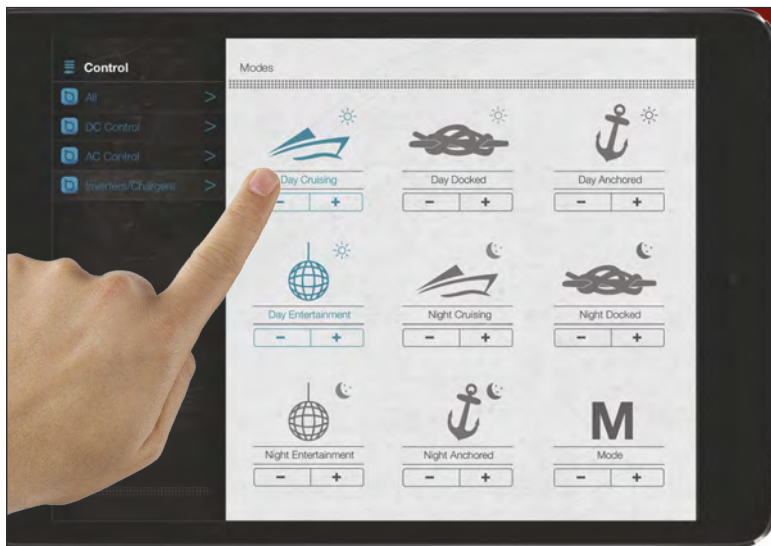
Control
All >
DC Control >
AC Control >
Inverters/Chargers >

Modes

Day Cruising
− +

Day Docked
− +

Day Anchored
− +

Day Entertainment
− +

Night Cruising
− +

Night Docked
− +

Night Entertainment
− +

Night Anchored
− +

M
Mode
− +